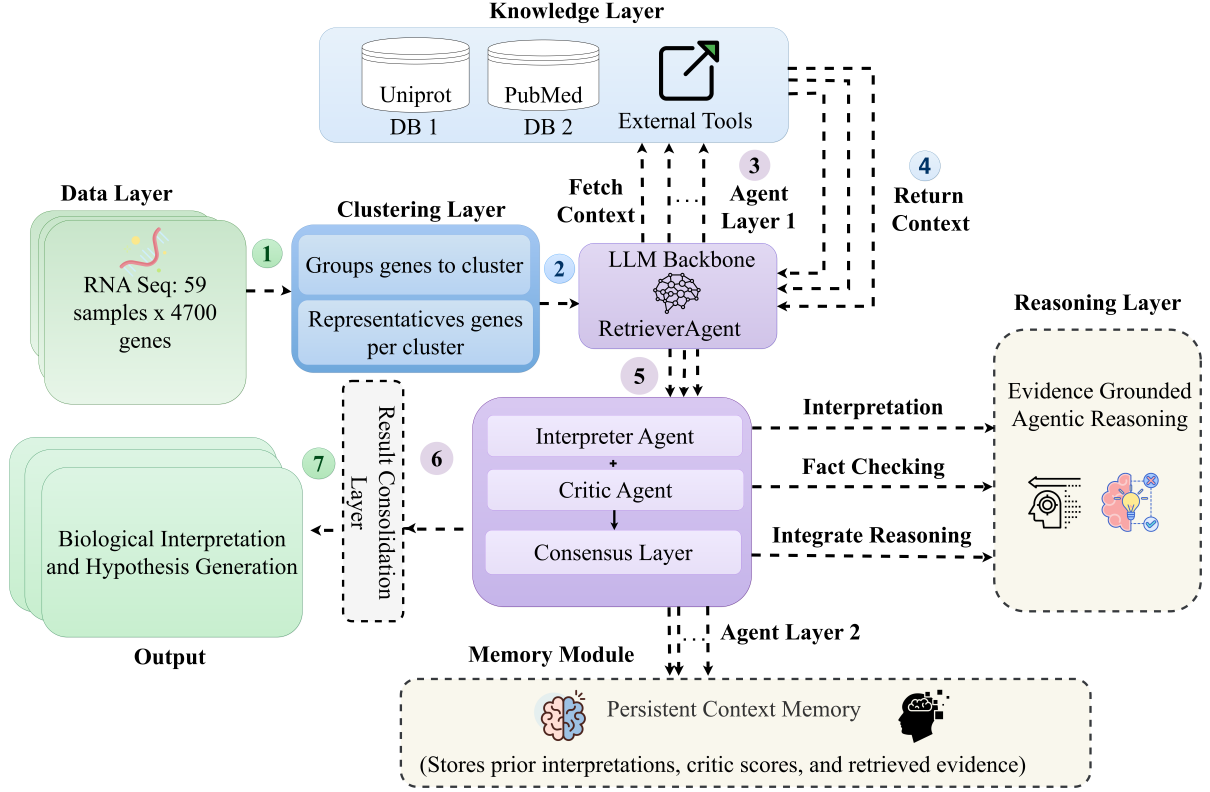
Knowledge Layer

Uniprot
DB 1

PubMed
DB 2

External Tools

Data Layer

1

RNA Seq: 59 samples x 4700 genes

Clustering Layer

Groups genes to cluster

Representaticves genes per cluster

2

Fetch Context

3

Agent Layer 1

4

Return Context

LLM Backbone

RetrieverAgent

Reasoning Layer

5

Evidence Grounded Agentic Reasoning

Interpretation

Fact Checking

Integrate Reasoning

Interpreter Agent

+

Critic Agent

Consensus Layer

6

Result Consolidation Layer

7

Biological Interpretation and Hypothesis Generation

Output

Agent Layer 2

Memory Module

Persistent Context Memory

(Stores prior interpretations, critic scores, and retrieved evidence)